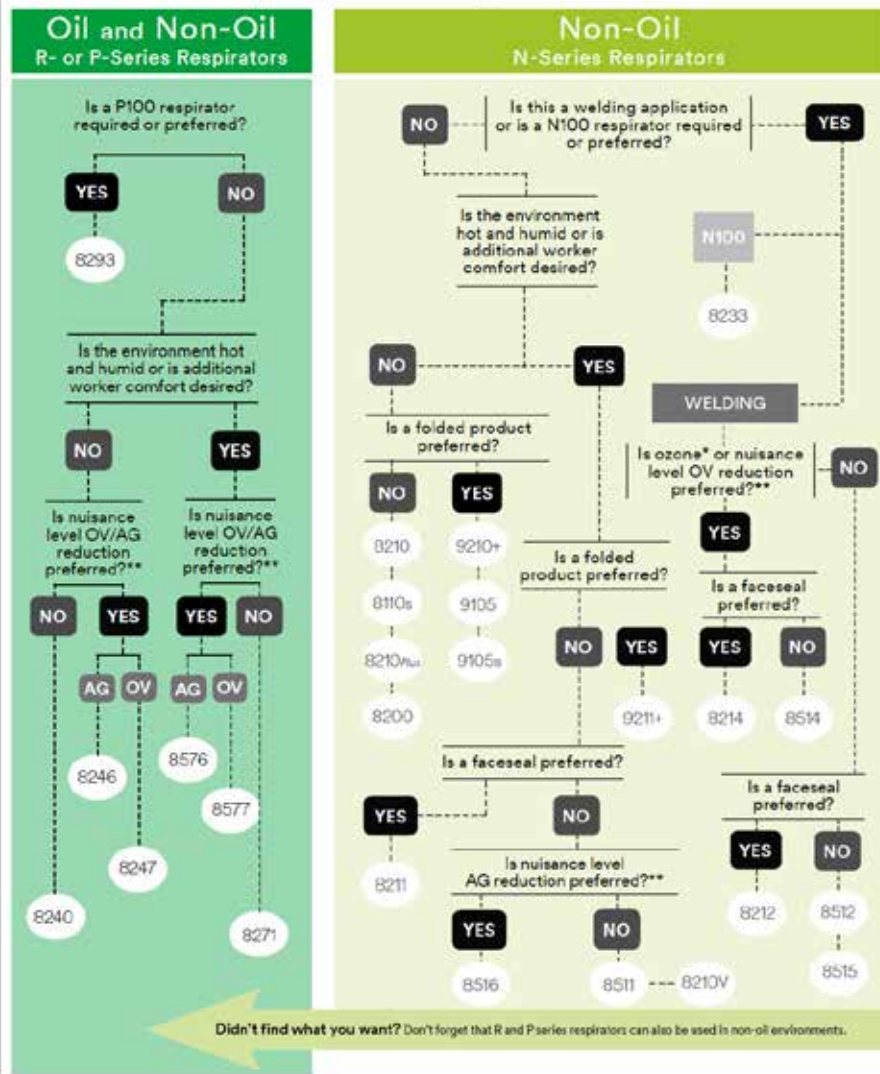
Oil and Non-Oil
R- or P-Series Respirators

Is a P100 respirator required or preferred?

YES

NO

8293

Is the environment hot and humid or is additional worker comfort desired?

NO

YES

Is nuisance level OV/AG reduction preferred?**

Is nuisance level OV/AG reduction preferred?**

NO

YES

YES

NO

AG

OV

AG

OV

8246

8576

8577

8247

8240

8271

Non-Oil
N-Series Respirators

NO

Is this a welding application or is a N100 respirator required or preferred?

YES

Is the environment hot and humid or is additional worker comfort desired?

N100

8233

NO

YES

WELDING

Is a folded product preferred?

Is ozone* or nuisance level OV reduction preferred?**

NO

NO

YES

YES

8210

9210+

Is a folded product preferred?

8110s

9105

Is a faceseal preferred?

8210Plus

9105s

NO

YES

YES

NO

8200

9211+

8214

8514

Is a faceseal preferred?

Is a faceseal preferred?

YES

NO

YES

NO

8211

Is nuisance level AG reduction preferred?**

8212

8512

YES

NO

8515

8516

8511 --- 8210V

Didn't find what you want? Don't forget that R and P series respirators can also be used in non-oil environments.